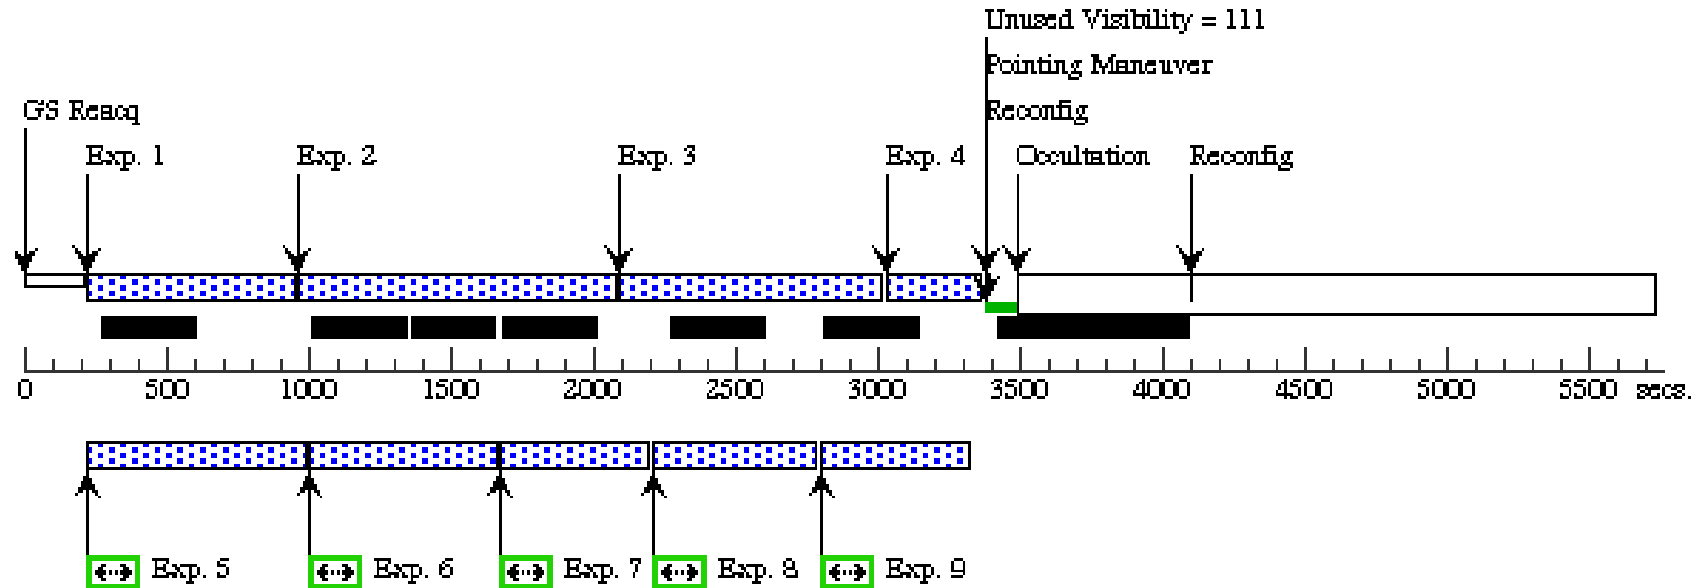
Unused Visibility = 111
Pointing Maneuver
Reconfig
GS Reacq
Exp. 1
Exp. 2
Exp. 3
Exp. 4
Occultation
Reconfig

0 500 1000 1500 2000 2500 3000 3500 4000 4500 5000 5500 secs.

Exp. 5
Exp. 6
Exp. 7
Exp. 8
Exp. 9